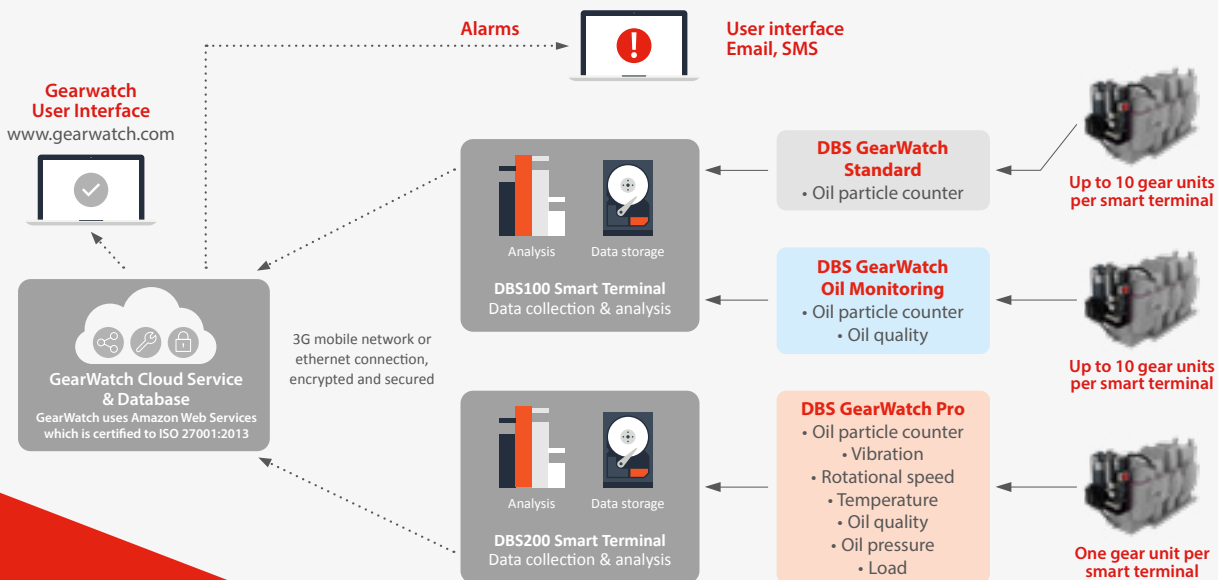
Alarms

User interface
Email, SMS

Gearwatch
User Interface
www.gearwatch.com

GearWatch Cloud Service & Database
GearWatch uses Amazon Web Services which is certified to ISO 27001:2013

3G mobile network or ethernet connection, encrypted and secured

Analysis

Data storage

DBS100 Smart Terminal
Data collection & analysis

Analysis

Data storage

DBS200 Smart Terminal
Data collection & analysis

DBS GearWatch Standard
• Oil particle counter

DBS GearWatch Oil Monitoring
• Oil particle counter
• Oil quality

DBS GearWatch Pro
• Oil particle counter
• Vibration
• Rotational speed
• Temperature
• Oil quality
• Oil pressure
• Load

Up to 10 gear units per smart terminal

Up to 10 gear units per smart terminal

One gear unit per smart terminal